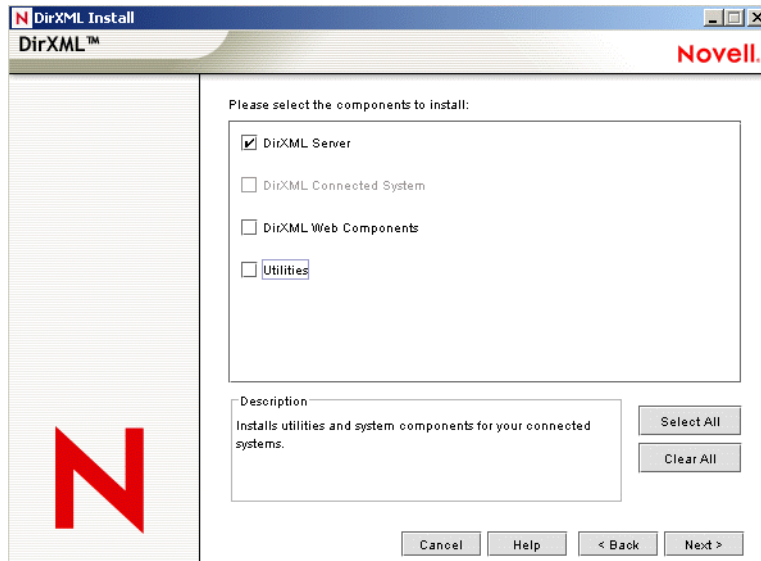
N DirXML Install

DirXML™

Novell.

Please select the components to install:

DirXML Server

DirXML Connected System

DirXML Web Components

Utilities

Description

Installs utilities and system components for your connected systems.

Select All

Clear All

Cancel

Help

< Back

Next >